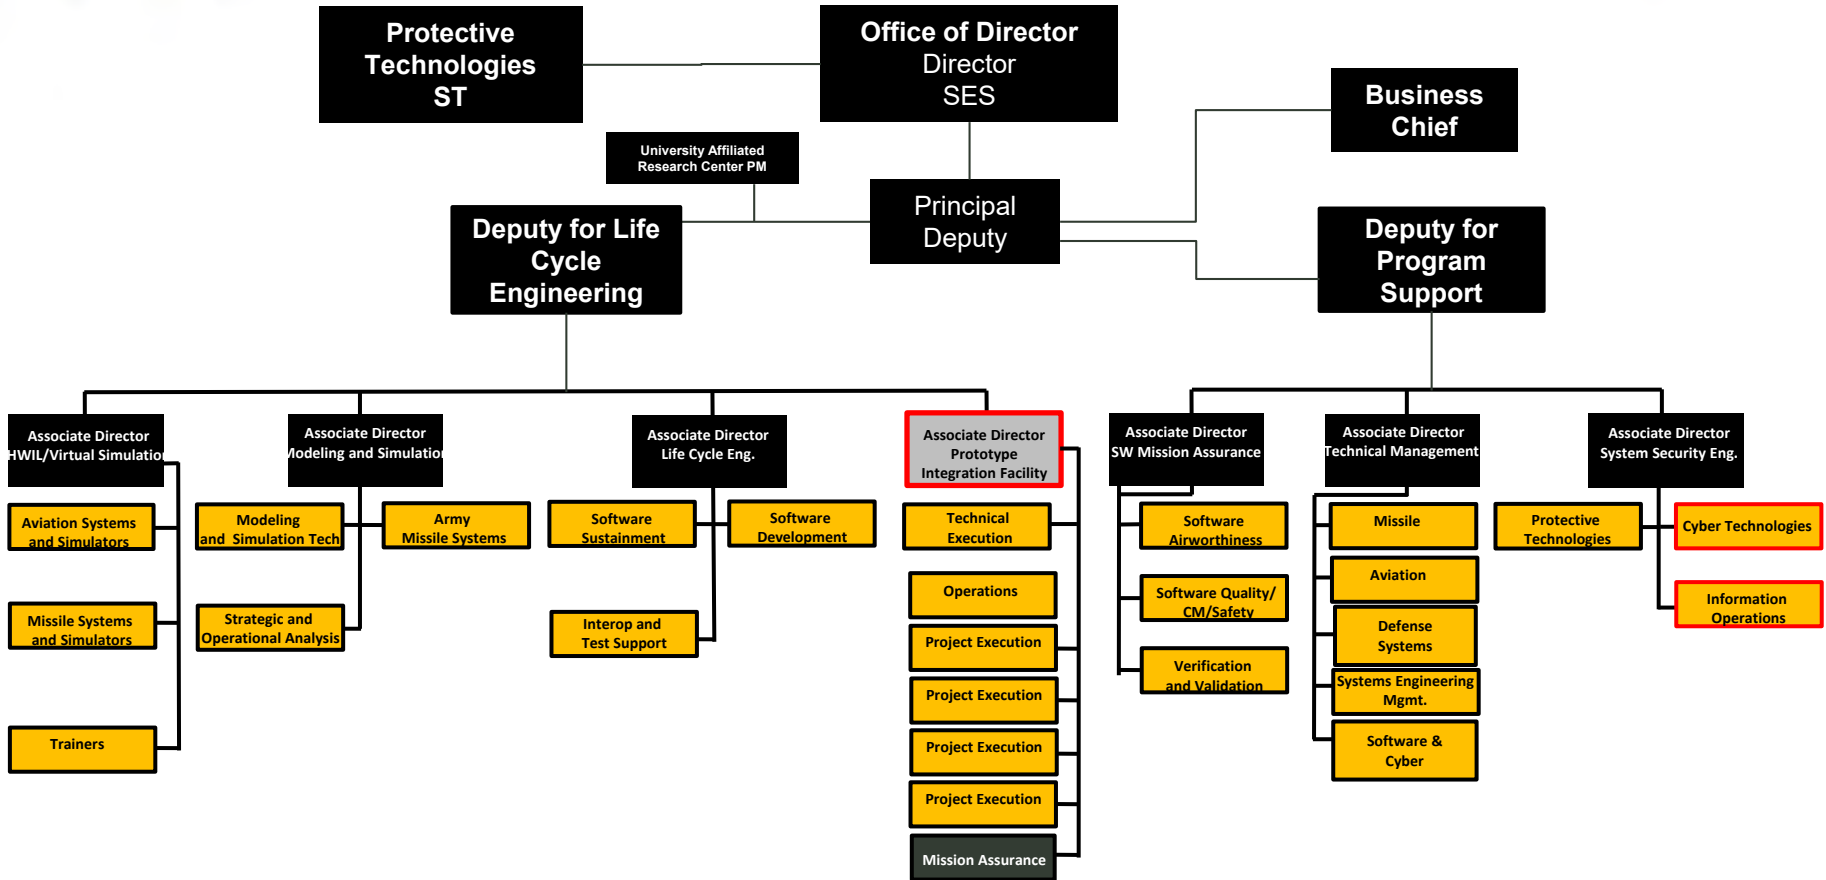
Protective Technologies ST

Office of Director
Director
SES

Business Chief

University Affiliated Research Center PM

Principal Deputy

Deputy for Life Cycle Engineering

Deputy for Program Support

Associate Director HWIL/Virtual Simulation

Aviation Systems and Simulators

Missile Systems and Simulators

Trainers

Associate Director Modeling and Simulation

Modeling and Simulation Tech

Army Missile Systems

Strategic and Operational Analysis

Associate Director Life Cycle Eng.

Software Sustainment

Software Development

Interop and Test Support

Associate Director Prototype Integration Facility

Technical Execution

Operations

Project Execution

Project Execution

Project Execution

Project Execution

Mission Assurance

Associate Director SW Mission Assurance

Software Airworthiness

Software Quality/ CM/Safety

Verification and Validation

Associate Director Technical Management

Missile

Aviation

Defense Systems

Systems Engineering Mgmt.

Software & Cyber

Associate Director System Security Eng.

Protective Technologies

Cyber Technologies

Information Operations